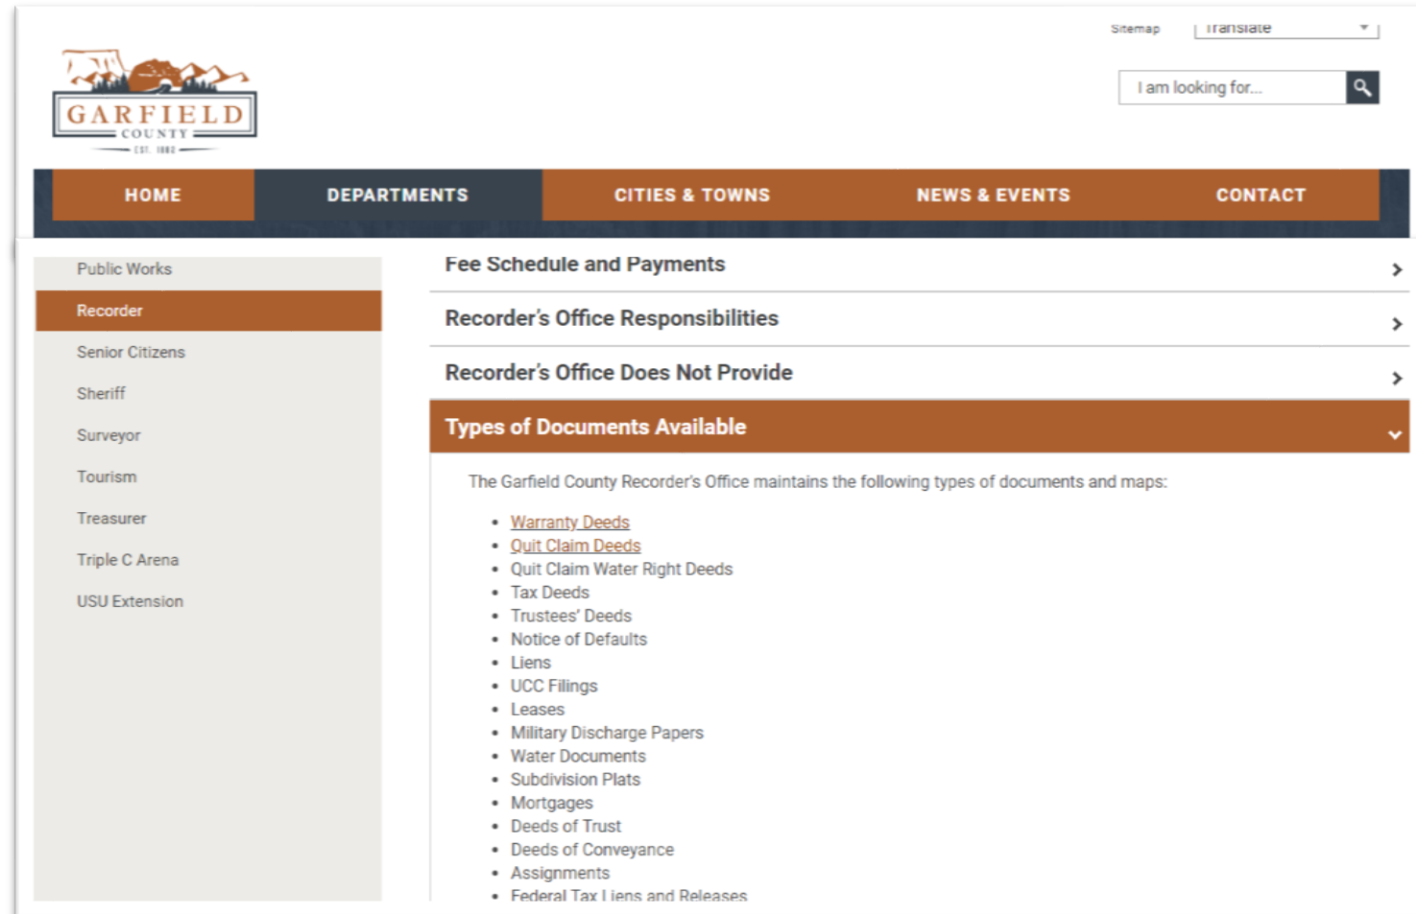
Sitemap Translate

GARFIELD COUNTY EST. 1882

I am looking for...

HOME DEPARTMENTS CITIES & TOWNS NEWS & EVENTS CONTACT

Public Works
Recorder
Senior Citizens
Sheriff
Surveyor
Tourism
Treasurer
Triple C Arena
USU Extension

Fee Schedule and Payments

Recorder's Office Responsibilities

Recorder's Office Does Not Provide

Types of Documents Available

The Garfield County Recorder's Office maintains the following types of documents and maps:

- Warranty Deeds
- Quit Claim Deeds
- Quit Claim Water Right Deeds
- Tax Deeds
- Trustees' Deeds
- Notice of Defaults
- Liens
- UCC Filings
- Leases
- Military Discharge Papers
- Water Documents
- Subdivision Plats
- Mortgages
- Deeds of Trust
- Deeds of Conveyance
- Assignments
- Federal Tax Liens and Releases